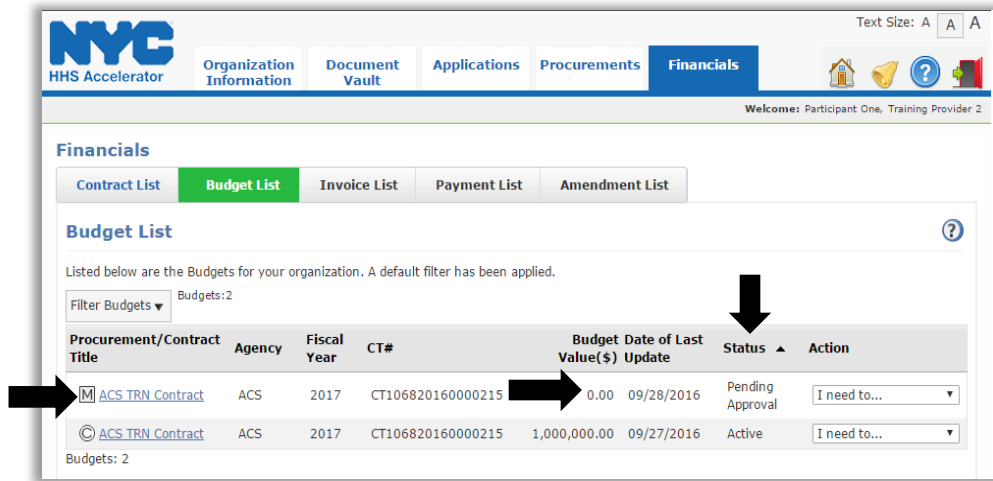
NYC
HHS Accelerator

Text Size: A A A

Organization Information | Document Vault | Applications | Procurements | Financials

Welcome: Participant One, Training Provider 2

Financials

Contract List | Budget List | Invoice List | Payment List | Amendment List

Budget List

?

Listed below are the Budgets for your organization. A default filter has been applied.

Filter Budgets ▾ Budgets:2

| Procurement/Contract Title | Agency | Fiscal Year | CT# | Budget Value($) | Date of Last Update | Status ▲ | Action |
|---|---|---|---|---|---|---|---|
| M ACS TRN Contract | ACS | 2017 | CT106820160000215 | 0.00 | 09/28/2016 | Pending Approval | I need to... ▾ |
| © ACS TRN Contract | ACS | 2017 | CT106820160000215 | 1,000,000.00 | 09/27/2016 | Active | I need to... ▾ |

Budgets: 2